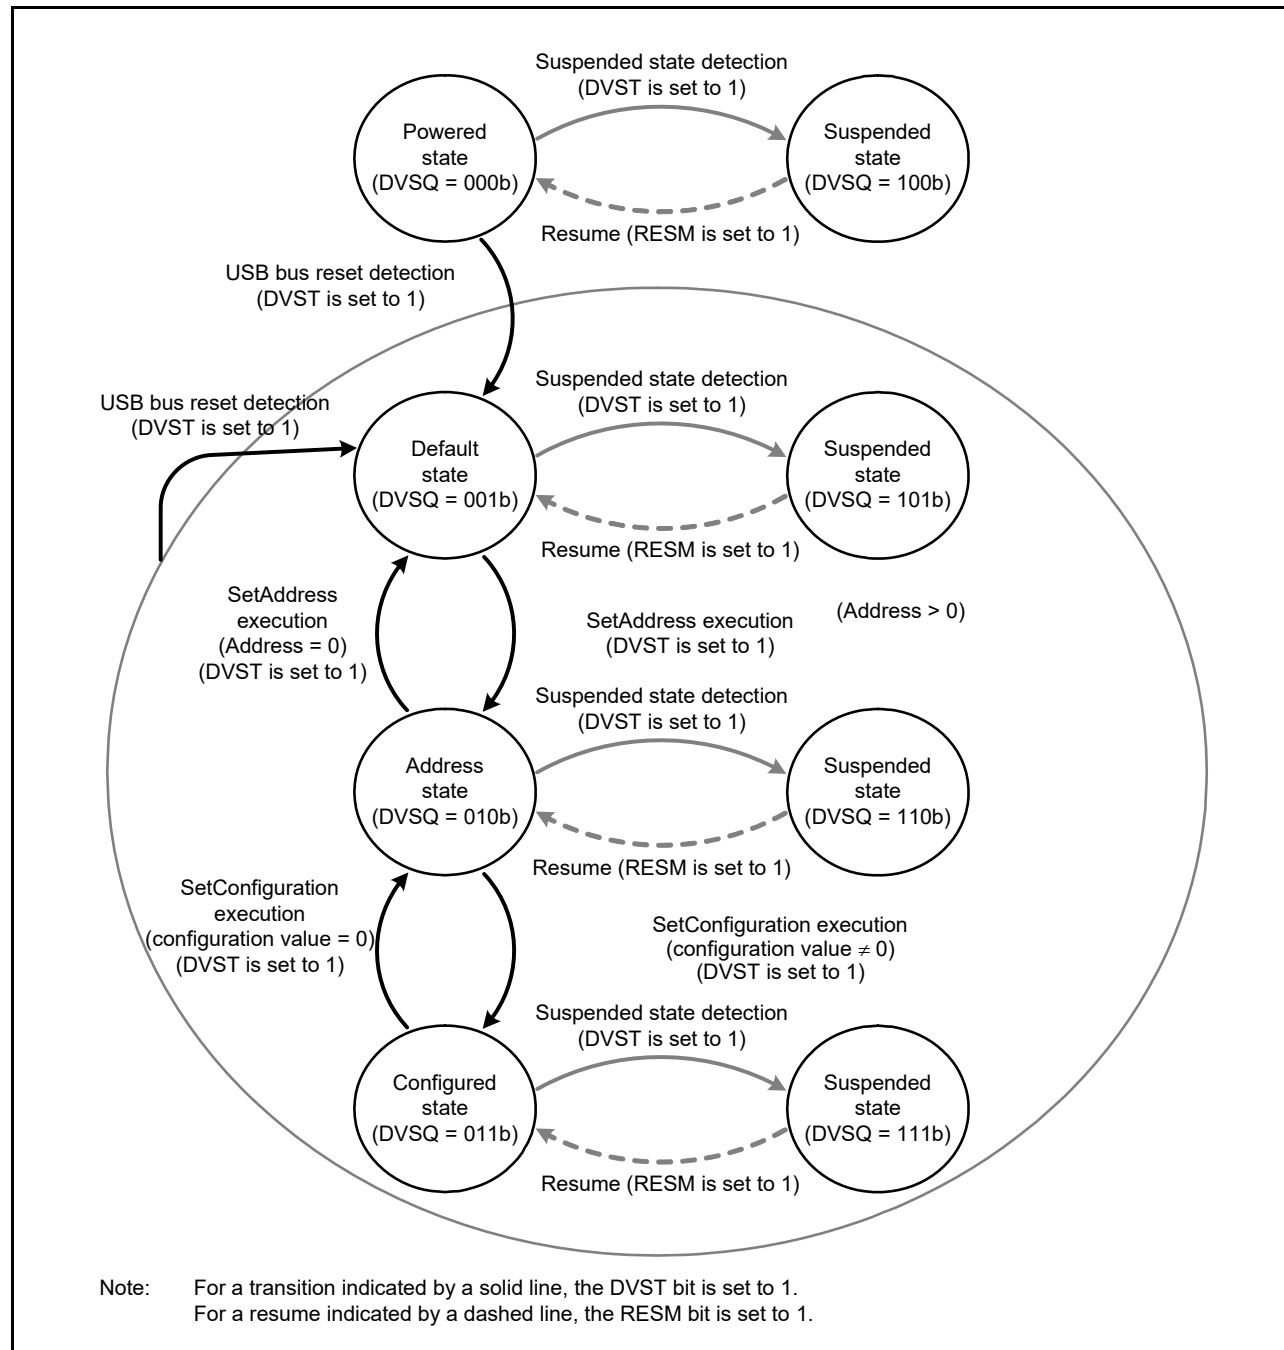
Suspended state detection
(DVST is set to 1)

Powered state
(DVSQ = 000b)

Suspended state
(DVSQ = 100b)

Resume (RESM is set to 1)

USB bus reset detection
(DVST is set to 1)

Suspended state detection
(DVST is set to 1)

USB bus reset detection
(DVST is set to 1)

Default state
(DVSQ = 001b)

Suspended state
(DVSQ = 101b)

Resume (RESM is set to 1)

SetAddress execution
(Address = 0)
(DVST is set to 1)

SetAddress execution
(DVST is set to 1)

(Address > 0)

Suspended state detection
(DVST is set to 1)

Address state
(DVSQ = 010b)

Suspended state
(DVSQ = 110b)

Resume (RESM is set to 1)

SetConfiguration execution
(configuration value = 0)
(DVST is set to 1)

SetConfiguration execution
(configuration value $\neq$ 0)
(DVST is set to 1)

Suspended state detection
(DVST is set to 1)

Configured state
(DVSQ = 011b)

Suspended state
(DVSQ = 111b)

Resume (RESM is set to 1)

Note: For a transition indicated by a solid line, the DVST bit is set to 1.
For a resume indicated by a dashed line, the RESM bit is set to 1.